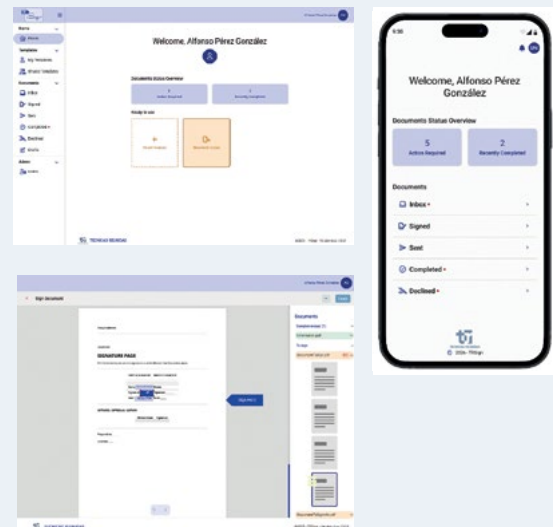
Welcome, Alfonso Pérez González

Documents Status Overview

Ready to use

Home

Template

My Templates

Shared Templates

Documents

Inbox

Signed

Sent

Completed

Declined

Drafts

Admin

Users

Sign Document

SIGNATURE PAGE

Documents

9:30

Welcome, Alfonso Pérez González

Documents Status Overview

5
Action Required

2
Recently Completed

Documents

Inbox •

Signed

Sent

Completed •

Declined •

© 2024 - TiSign